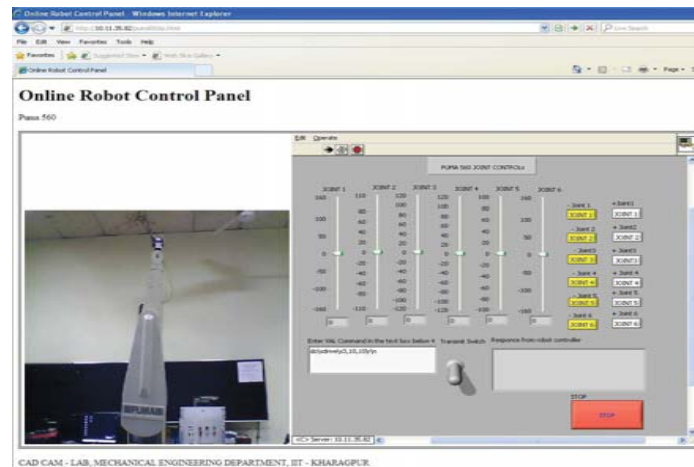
Online Robot Control Panel - Windows Internet Explorer

http://10.11.35.82/

File Edit View Favorites Tools Help

Favorites | Suggested Sites | Web Slice Gallery

Online Robot Control Panel

Online Robot Control Panel

Puma 560

Edit Operate

PUMA 560 JOINT CONTROLs

| JOINT 1 | JOINT 2 | JOINT 3 | JOINT 4 | JOINT 5 | JOINT 6 |
|---|---|---|---|---|---|
| 160 | 110 | 120 | 120 | 100 | 160 |
| 100 | 80 | 100 | 80 | 80 | 100 |
| 50 | 60 | 80 | 40 | 60 | 50 |
| 0 | 40 | 60 | 0 | 40 | 0 |
| -50 | 20 | 40 | -20 | 20 | -50 |
| -100 | 0 | 20 | -40 | 0 | -100 |
| -160 | -20 | 0 | -60 | -20 | -160 |
| | -40 | -20 | -80 | -40 | |
| | -60 | -40 | -100 | -60 | |
| | -80 | -60 | -120 | -80 | |
| | -110 | -80 | | -100 | |
| 0 | 0 | 0 | 0 | 0 | 0 |

- Joint 1 JOINT 1 + Joint1 JOINT 1
- Joint 2 JOINT 2 + Joint2 JOINT 2
- Joint3 JOINT 3 + Joint3 JOINT 3
- Joint 4 JOINT 4 + Joint 4 JOINT 4
- Joint 5 JOINT 5 + Joint 5 JOINT 5
- Joint 6 JOINT 6 + Joint 6 JOINT 6

Enter VAL Command in the text box below 4 Transmit Switch Response from robot controller

do\sdrive\s3,10,10\r\n

STOP

STOP

Server: 10.11.35.82

CAD CAM - LAB, MECHANICAL ENGINEERING DEPARTMENT, IIT - KHARAGPUR